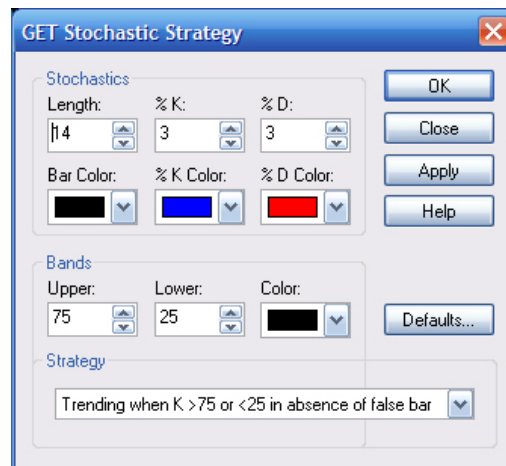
GET Stochastic Strategy

Stochastics

Length: 14

% K: 3

% D: 3

Bar Color:

% K Color:

% D Color:

OK

Close

Apply

Help

Bands

Upper: 75

Lower: 25

Color:

Defaults...

Strategy

Trending when K >75 or <25 in absence of false bar